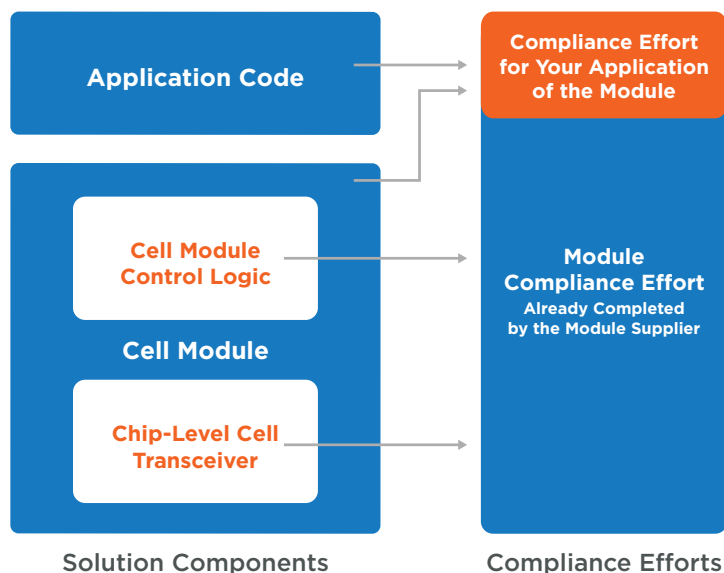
Application Code

Cell Module Control Logic

Cell Module

Chip-Level Cell Transceiver

Compliance Effort for Your Application of the Module

Module Compliance Effort

Already Completed by the Module Supplier

Solution Components

Compliance Efforts